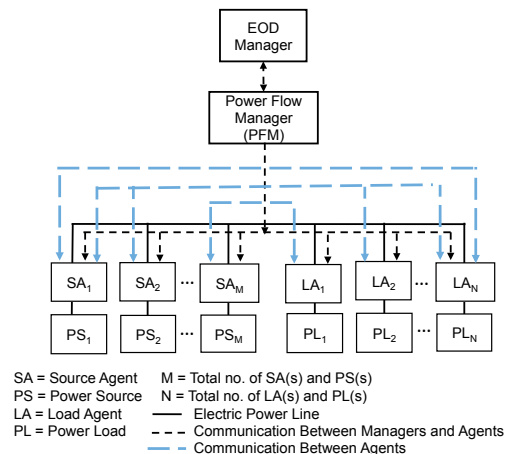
EOD Manager

Power Flow Manager (PFM)

$SA_1$ $SA_2$ ... $SA_M$ $LA_1$ $LA_2$ ... $LA_N$

$PS_1$ $PS_2$ ... $PS_M$ $PL_1$ $PL_2$ ... $PL_N$

SA = Source Agent
PS = Power Source
LA = Load Agent
PL = Power Load

M = Total no. of SA(s) and PS(s)
N = Total no. of LA(s) and PL(s)
Electric Power Line
Communication Between Managers and Agents
Communication Between Agents